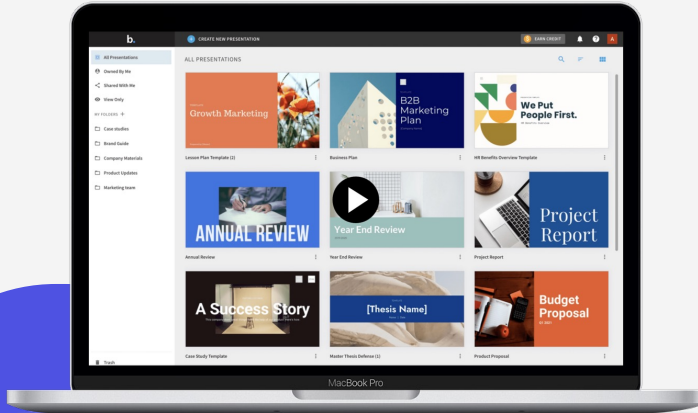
b.

CREATE NEW PRESENTATION

EARN CREDIT

A

All Presentations
Owned By Me
Shared With Me
View Only

MY FOLDERS +
Case studies
Brand Guide
Company Materials
Product Updates
Marketing team

Trash

ALL PRESENTATIONS

Growth Marketing
Lesson Plan Template (2)

B2B Marketing Plan
Business Plan

We Put People First.
HR Benefits Overview Template

ANNUAL REVIEW
Annual Review

Year End Review
Year End Review

Project Report
Project Report

A Success Story
Case Study Template

[Thesis Name]
Master Thesis Defense (2)

Budget Proposal
Product Proposal

MacBook Pro